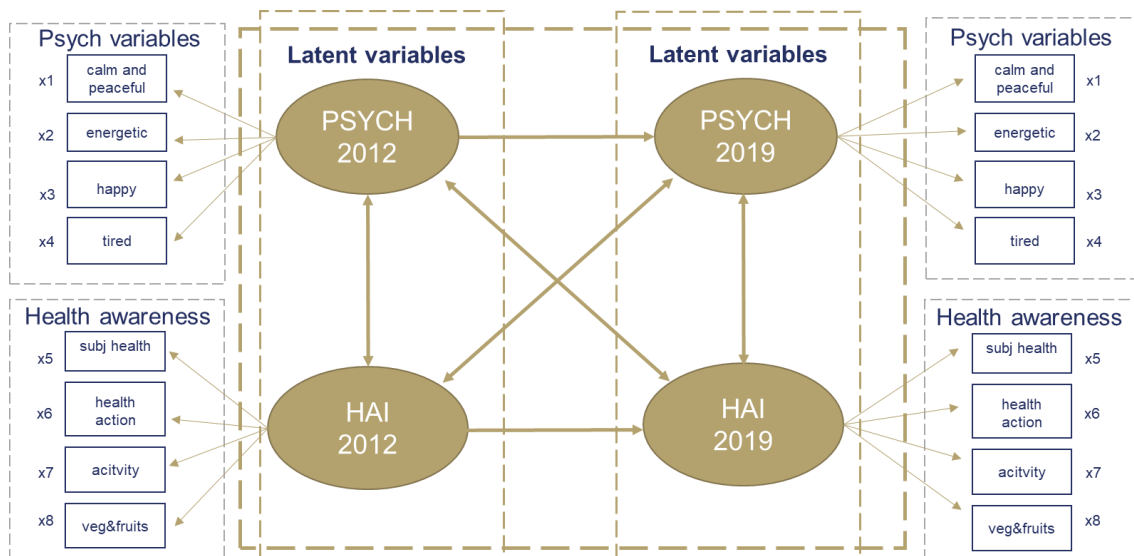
Psych variables

x1 calm and peaceful

x2 energetic

x3 happy

x4 tired

Health awareness

x5 subj health

x6 health action

x7 acitvity

x8 veg&fruits

Latent variables

PSYCH 2012

HAI 2012

Latent variables

PSYCH 2019

HAI 2019

Psych variables

calm and peaceful x1

energetic x2

happy x3

tired x4

Health awareness

subj health x5

health action x6

acitvity x7

veg&fruits x8